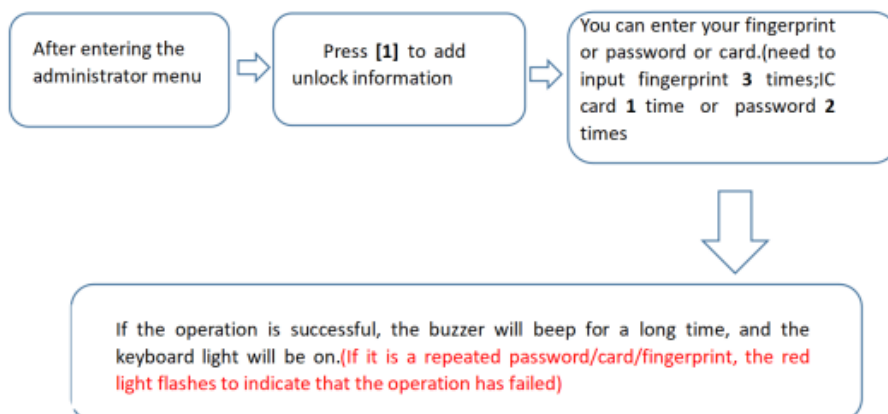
After entering the administrator menu

Press **[1]** to add unlock information

You can enter your fingerprint or password or card.(need to input fingerprint **3** times;IC card **1** time or password **2** times

If the operation is successful, the buzzer will beep for a long time, and the keyboard light will be on.(If it is a repeated password/card/fingerprint, the red light flashes to indicate that the operation has failed)